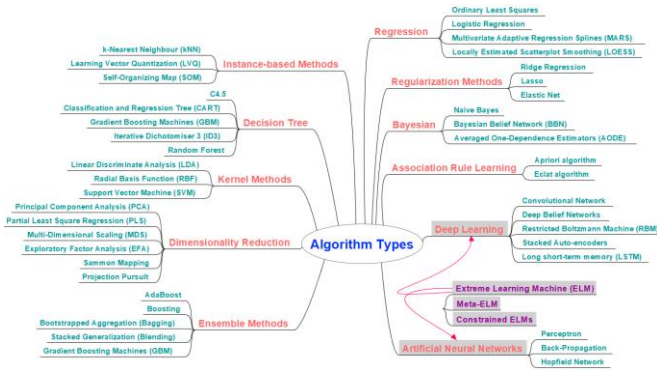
Algorithm Types

Regression
Ordinary Least Squares
Logistic Regression
Multivariate Adaptive Regression Splines (MARS)
Locally Estimated Scatterplot Smoothing (LOESS)

Regularization Methods
Ridge Regression
Lasso
Elastic Net

Bayesian
Naive Bayes
Bayesian Belief Network (BBN)
Averaged One-Dependence Estimators (AODE)

Association Rule Learning
Apriori algorithm
Eclat algorithm

Deep Learning
Convolutional Network
Deep Belief Networks
Restricted Boltzmann Machine (RBM
Stacked Auto-encoders
Long short-term memory (LSTM)

Extreme Learning Machine (ELM)
Meta-ELM
Constrained ELMs

Artificial Neural Networks
Perceptron
Back-Propagation
Hopfield Network

Instance-based Methods
k-Nearest Neighbour (kNN)
Learning Vector Quantization (LVQ)
Self-Organizing Map (SOM)

Decision Tree
C4.5
Classification and Regression Tree (CART)
Gradient Boosting Machines (GBM)
Iterative Dichotomiser 3 (ID3)
Random Forest

Kernel Methods
Linear Discriminate Analysis (LDA)
Radial Basis Function (RBF)
Support Vector Machine (SVM)

Dimensionality Reduction
Principal Component Analysis (PCA)
Partial Least Square Regression (PLS)
Multi-Dimensional Scaling (MDS)
Exploratory Factor Analysis (EFA)
Sammon Mapping
Projection Pursuit

Ensemble Methods
AdaBoost
Boosting
Bootstrapped Aggregation (Bagging)
Stacked Generalization (Blending)
Gradient Boosting Machines (GBM)